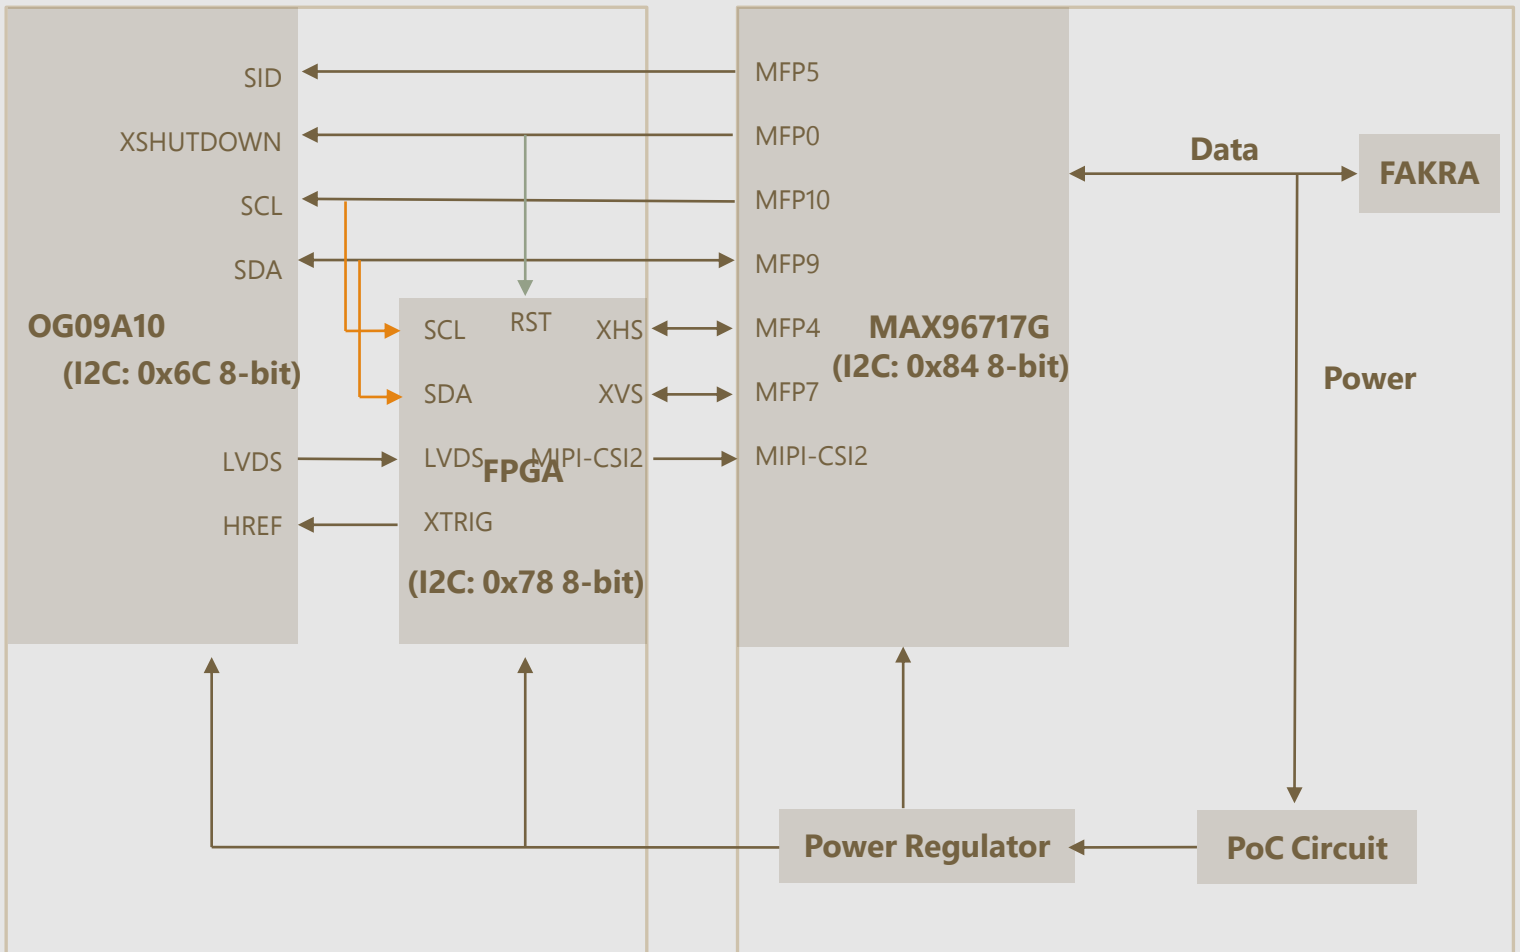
SID
XSHUTDOWN
SCL
SDA
OG09A10
(I2C: 0x6C 8-bit)
LVDS
HREF

SCL
RST
XHS
SDA
XVS
LVDS
FPGA
MIPI-CSI2
XTRIG
(I2C: 0x78 8-bit)

MFP5
MFP0
MFP10
MFP9
MFP4
MFP7
MIPI-CSI2
MAX96717G
(I2C: 0x84 8-bit)

Data
FAKRA
Power

Power Regulator
PoC Circuit